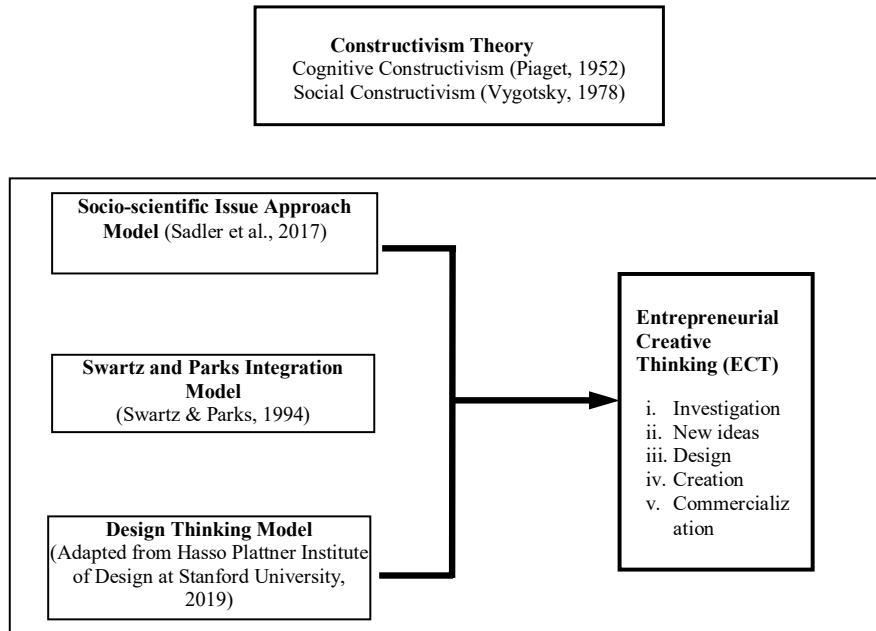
Constructivism Theory
Cognitive Constructivism (Piaget, 1952)
Social Constructivism (Vygotsky, 1978)

Socio-scientific Issue Approach Model (Sadler et al., 2017)

Swartz and Parks Integration Model
(Swartz & Parks, 1994)

Design Thinking Model
(Adapted from Hasso Plattner Institute of Design at Stanford University, 2019)

Entrepreneurial Creative Thinking (ECT)

i. Investigation
ii. New ideas
iii. Design
iv. Creation
v. Commercialization